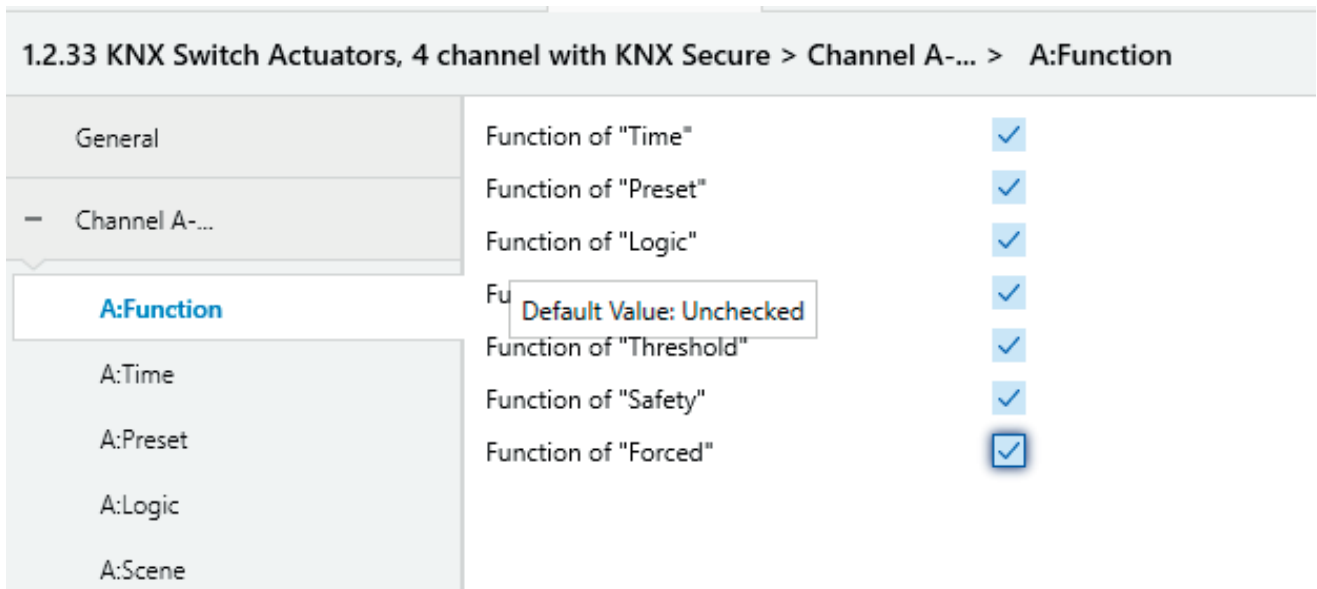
1.2.33 KNX Switch Actuators, 4 channel with KNX Secure > Channel A-... > A:Function

General

− Channel A-...

A:Function

A:Time

A:Preset

A:Logic

A:Scene

Function of "Time"

Function of "Preset"

Function of "Logic"

Fu

Default Value: Unchecked

Function of "Threshold"

Function of "Safety"

Function of "Forced"